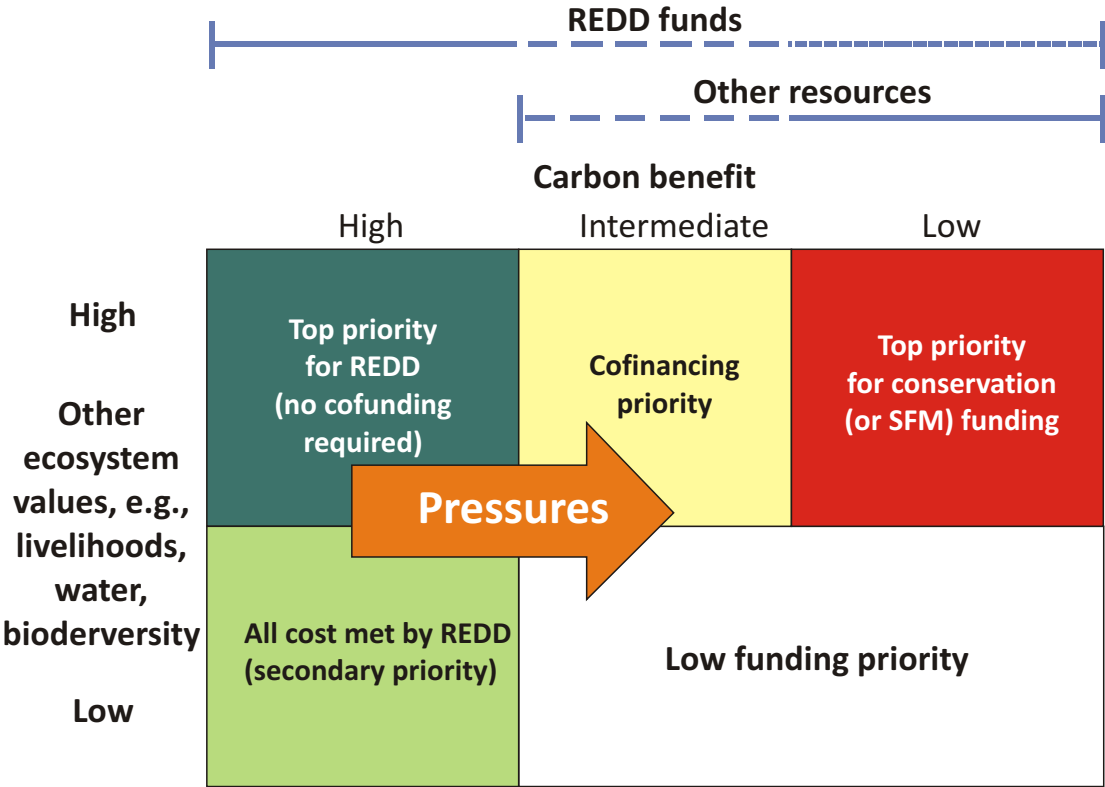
REDD funds

Other resources

Carbon benefit

High

Intermediate

Low

High

Other ecosystem values, e.g., livelihoods, water, bioderversity

Low

Top priority for REDD (no cofunding required)

Cofinancing priority

Top priority for conservation (or SFM) funding

Pressures

All cost met by REDD (secondary priority)

Low funding priority